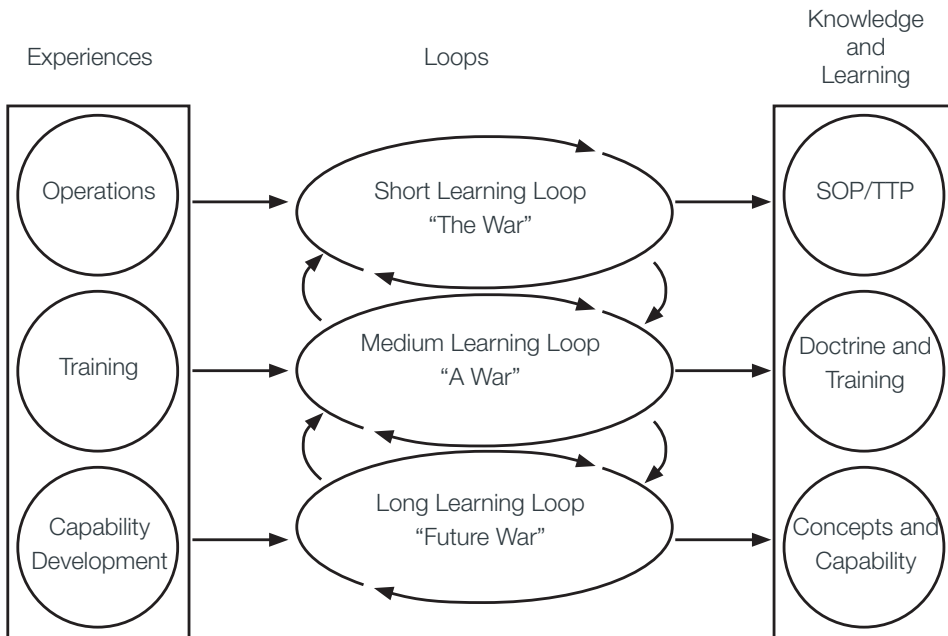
Experiences

Loops

Knowledge and Learning

Operations

Training

Capability Development

Short Learning Loop "The War"

Medium Learning Loop "A War"

Long Learning Loop "Future War"

SOP/TTP

Doctrine and Training

Concepts and Capability